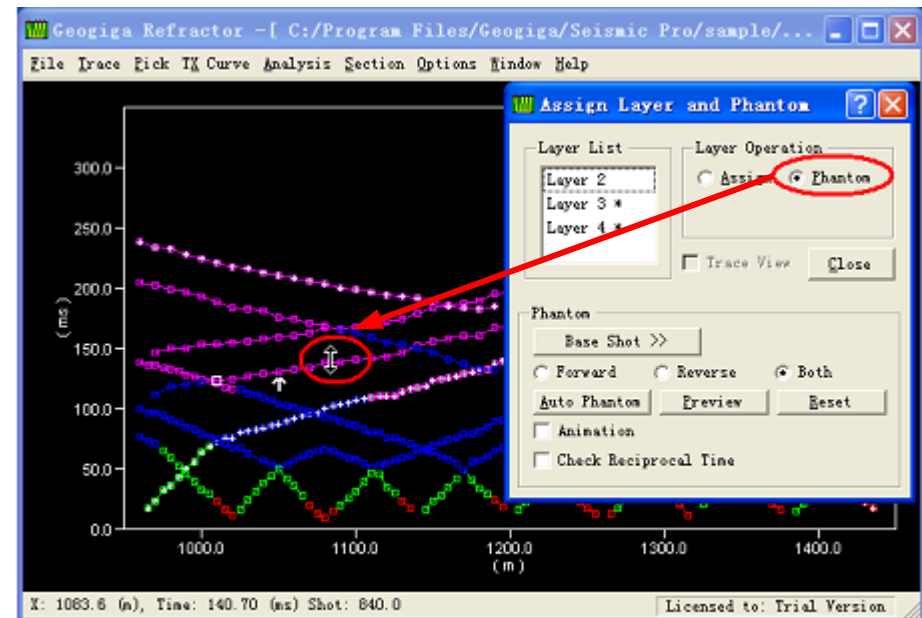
Geogiga Refractor -[ C:/Program Files/Geogiga/Seismic Pro/sample/...

File Trace Pick TX Curve Analysis Section Options Window Help

300.0
250.0
200.0
150.0
100.0
50.0
0.0
(ms)

1000.0 1100.0 1200.0 1300.0 1400.0
(m)

Assign Layer and Phantom

Layer List
Layer 2
Layer 3 *
Layer 4 *

Layer Operation
Assign
Phantom

Trace View
Close

Phantom
Base Shot >>
Forward
Reverse
Both
Auto Phantom
Preview
Reset
Animation
Check Reciprocal Time

X: 1083.6 (m), Time: 140.70 (ms) Shot: 840.0
Licensed to: Trial Version